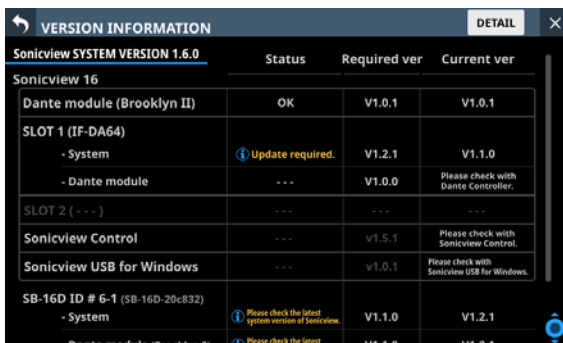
VERSION INFORMATION

DETAIL

Sonicview SYSTEM VERSION 1.6.0

| | Status | Required ver | Current ver |
|---|---|---|---|
| Sonicview 16 | | | |
| Dante module (Brooklyn II) | OK | V1.0.1 | V1.0.1 |
| SLOT 1 (IF-DA64) | | | |
| - System | Update required. | V1.2.1 | V1.1.0 |
| - Dante module | - - - | V1.0.0 | Please check with Dante Controller. |
| SLOT 2 ( - - - ) | - - - | - - - | - - - |
| Sonicview Control | - - - | V1.5.1 | Please check with Sonicview Control. |
| Sonicview USB for Windows | - - - | V1.0.1 | Please check with Sonicview USB for Windows. |
| SB-16D ID # 6-1 (SB-16D-20c832) | | | |
| - System | Please check the latest system version of Sonicview. | V1.1.0 | V1.2.1 |
| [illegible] | Please check the latest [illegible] | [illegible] | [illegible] |